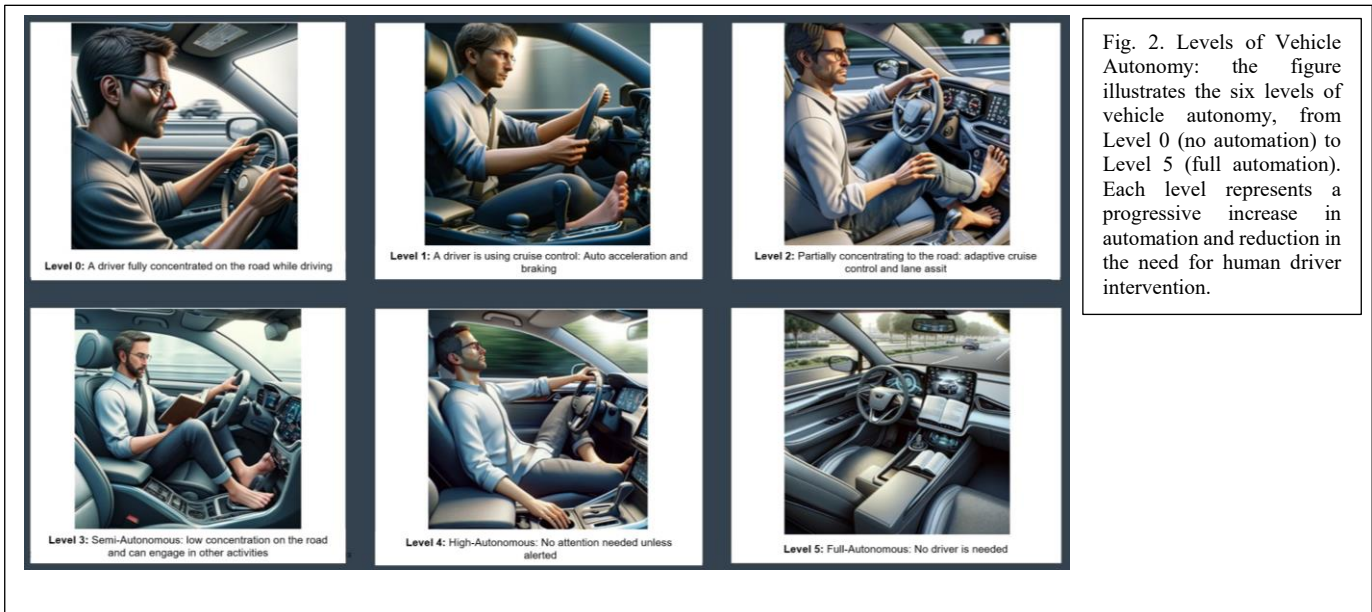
**Level 0:** A driver fully concentrated on the road while driving

**Level 1:** A driver is using cruise control: Auto acceleration and braking

**Level 2:** Partially concentrating to the road: adaptive cruise control and lane assit

**Level 3:** Semi-Autonomous: low concentration on the road and can engage in other activities

**Level 4:** High-Autonomous: No attention needed unless alerted

**Level 5:** Full-Autonomous: No driver is needed

Fig. 2. Levels of Vehicle Autonomy: the figure illustrates the six levels of vehicle autonomy, from Level 0 (no automation) to Level 5 (full automation). Each level represents a progressive increase in automation and reduction in the need for human driver intervention.